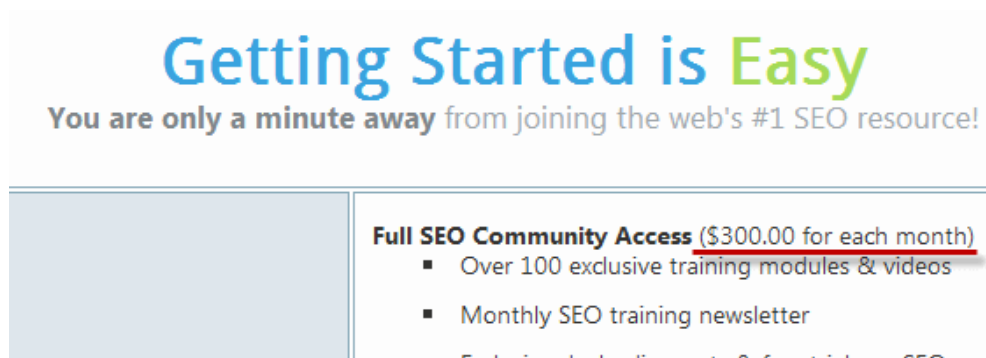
Getting Started is Easy
You are only a minute away from joining the web's #1 SEO resource!

Full SEO Community Access ($300.00 for each month)
- Over 100 exclusive training modules & videos
- Monthly SEO training newsletter
- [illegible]